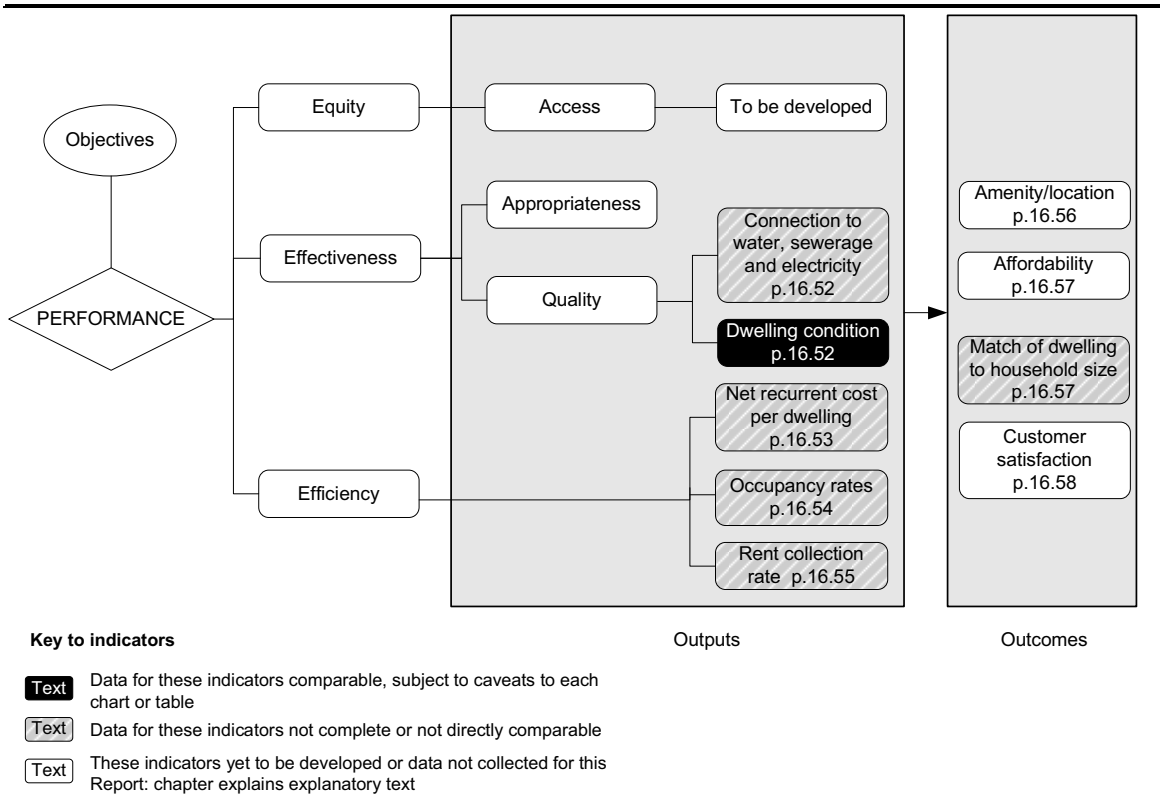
Objectives

PERFORMANCE

Equity

Access

To be developed

Effectiveness

Appropriateness

Quality

Connection to water, sewerage and electricity p.16.52

Dwelling condition p.16.52

Efficiency

Net recurrent cost per dwelling p.16.53

Occupancy rates p.16.54

Rent collection rate p.16.55

Amenity/location p.16.56

Affordability p.16.57

Match of dwelling to household size p.16.57

Customer satisfaction p.16.58

Key to indicators

Outputs

Outcomes

Text Data for these indicators comparable, subject to caveats to each chart or table

Text Data for these indicators not complete or not directly comparable

Text These indicators yet to be developed or data not collected for this Report: chapter explains explanatory text